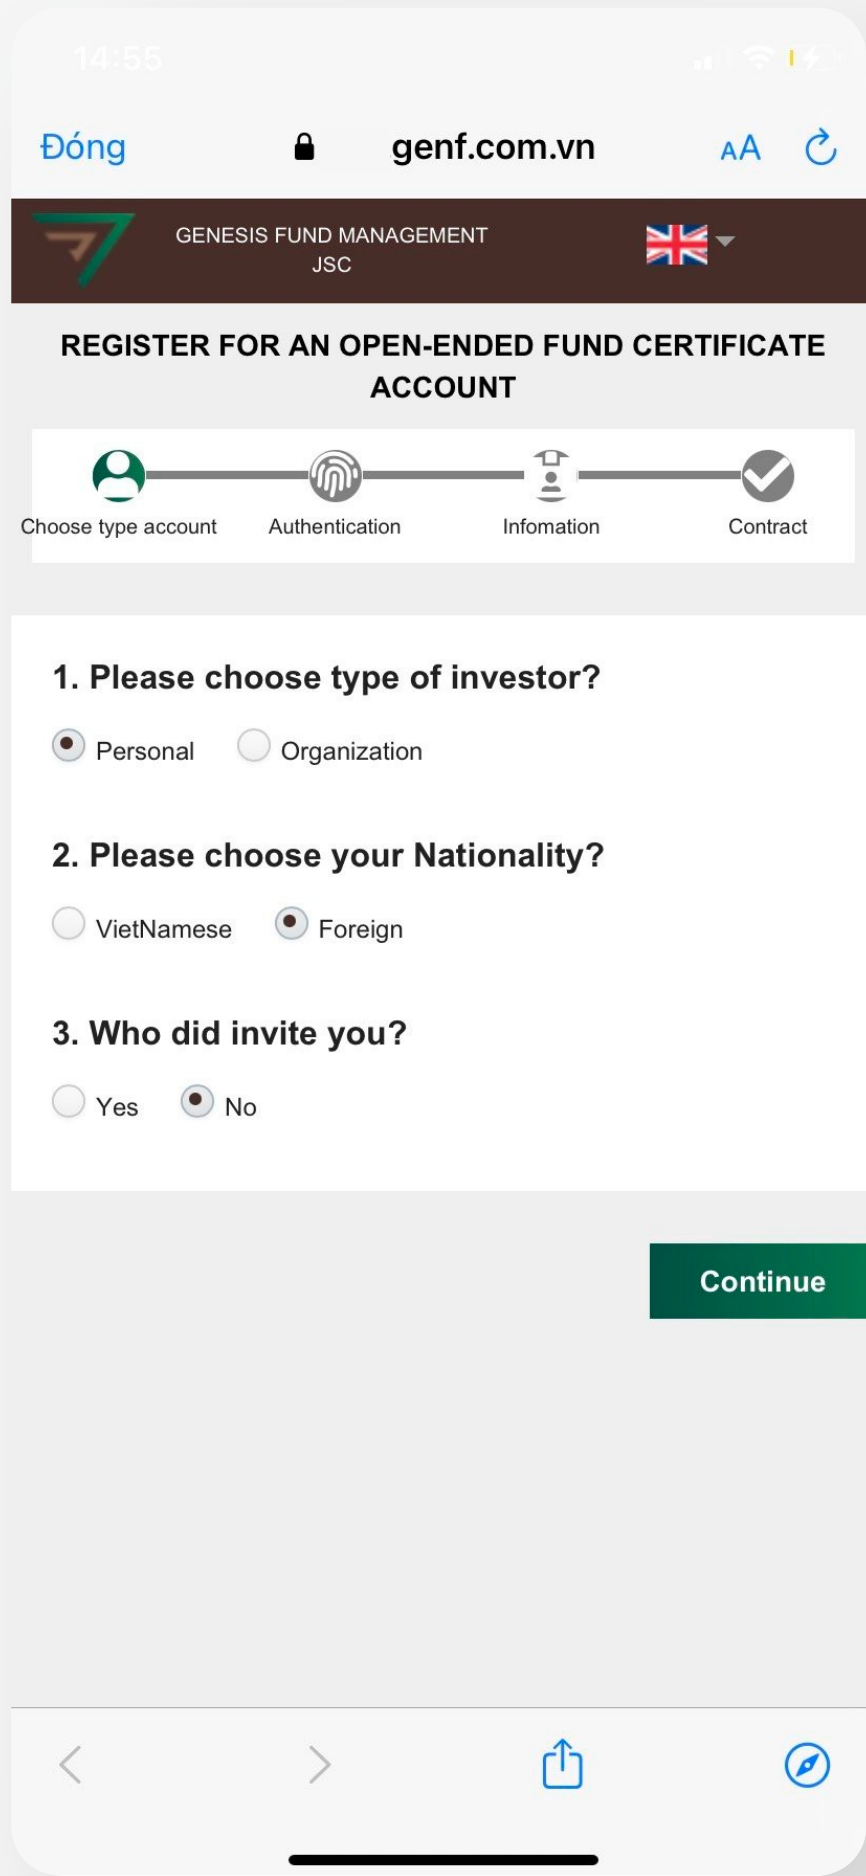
14:55

Đóng genf.com.vn AA

GENESIS FUND MANAGEMENT JSC

REGISTER FOR AN OPEN-ENDED FUND CERTIFICATE ACCOUNT

Choose type account Authentication Infomation Contract

1. Please choose type of investor?

Personal Organization

2. Please choose your Nationality?

VietNamese Foreign

3. Who did invite you?

Yes No

Continue